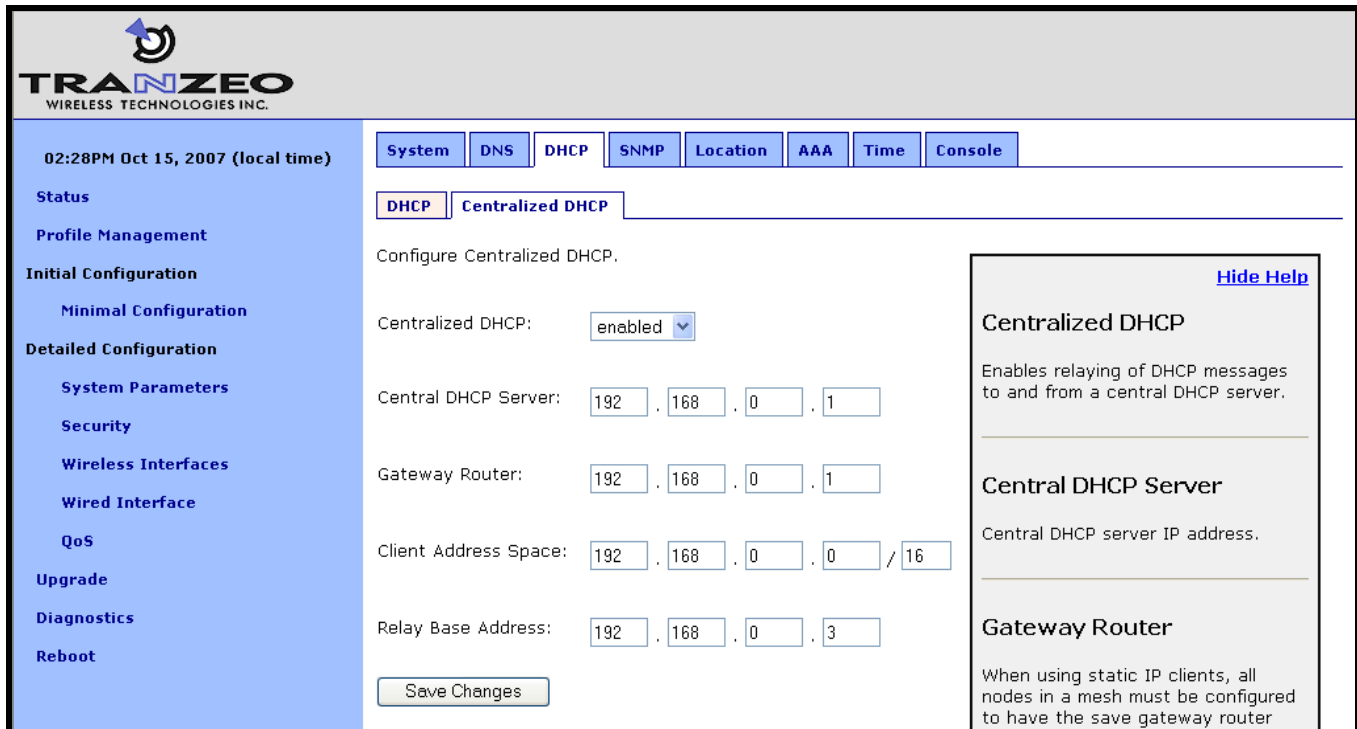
TRANZEO
WIRELESS TECHNOLOGIES INC.

02:28PM Oct 15, 2007 (local time)

Status
Profile Management
Initial Configuration
Minimal Configuration
Detailed Configuration
System Parameters
Security
Wireless Interfaces
Wired Interface
QoS
Upgrade
Diagnostics
Reboot

System | DNS | DHCP | SNMP | Location | AAA | Time | Console

DHCP | Centralized DHCP

Configure Centralized DHCP.

Centralized DHCP: enabled

Central DHCP Server: 192 . 168 . 0 . 1

Gateway Router: 192 . 168 . 0 . 1

Client Address Space: 192 . 168 . 0 . 0 / 16

Relay Base Address: 192 . 168 . 0 . 3

Save Changes

Hide Help

Centralized DHCP

Enables relaying of DHCP messages to and from a central DHCP server.

Central DHCP Server

Central DHCP server IP address.

Gateway Router

When using static IP clients, all nodes in a mesh must be configured to have the save gateway router